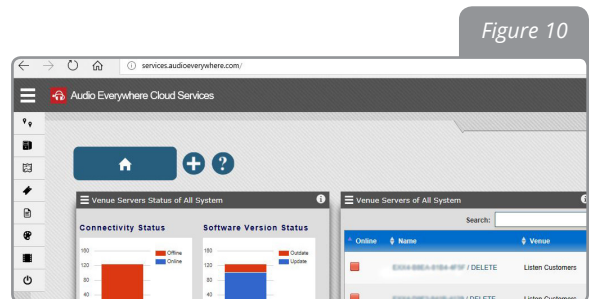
Figure 10

services.audioeverywhere.com/

Audio Everywhere Cloud Services

Venue Servers Status of All System

Connectivity Status

160
120
80
40

Offline
Online

Software Version Status

160
120
80
40

Outdate
Update

Venue Servers of All System

Search:

Online
Name
Venue

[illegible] / DELETE
Listen Customers

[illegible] / DELETE
Listen Customers